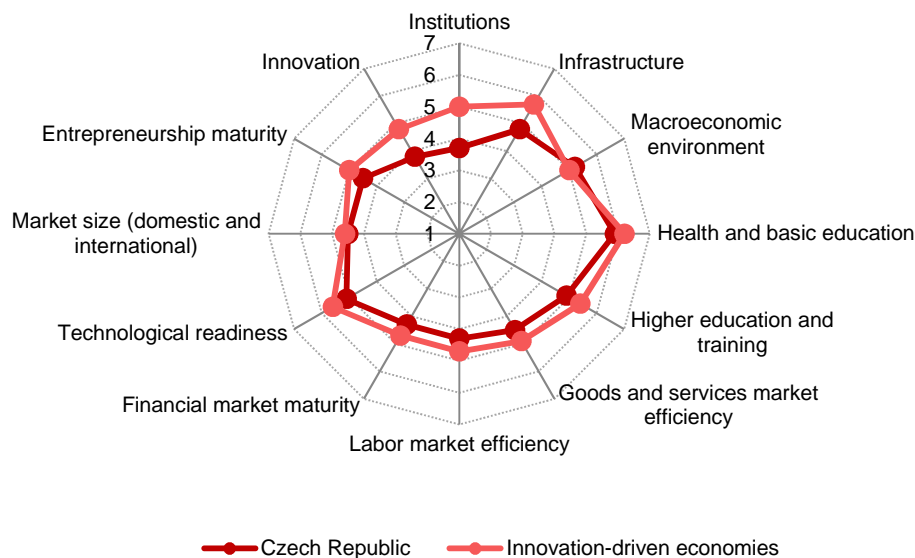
Institutions

7
6
5
4
3
2
1

Infrastructure

Macroeconomic environment

Health and basic education

Higher education and training

Goods and services market efficiency

Labor market efficiency

Financial market maturity

Technological readiness

Market size (domestic and international)

Entrepreneurship maturity

Innovation

Czech Republic
Innovation-driven economies